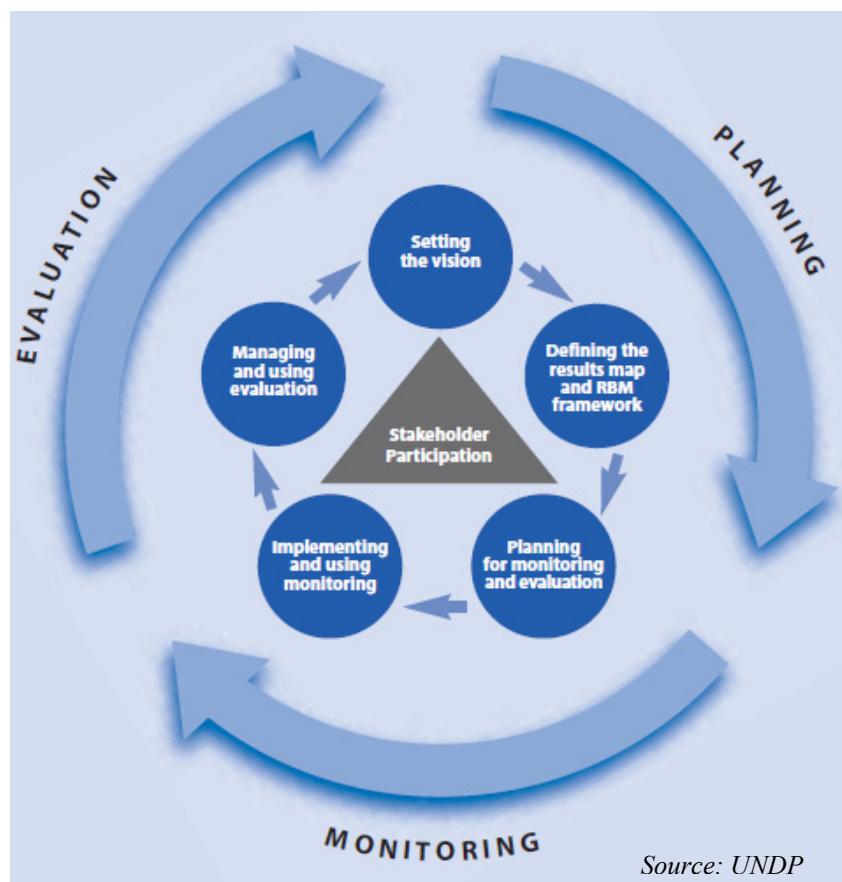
PLANNING

Setting the vision

Defining the results map and RBM framework

Planning for monitoring and evaluation

Stakeholder Participation

Implementing and using monitoring

Managing and using evaluation

MONITORING

EVALUATION

Source: UNDP